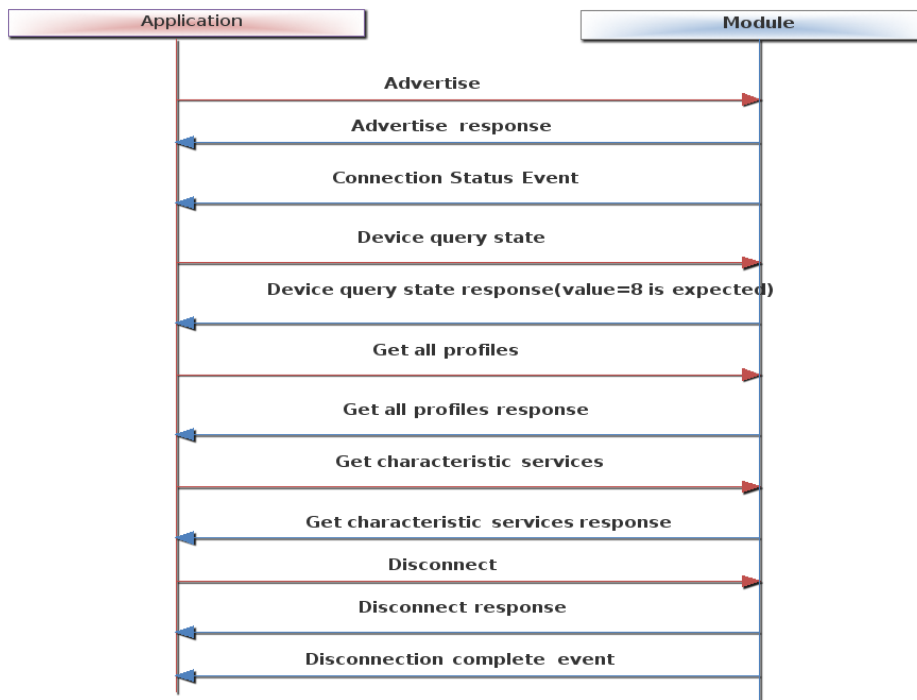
Application

Module

Advertise

Advertise response

Connection Status Event

Device query state

Device query state response(value=8 is expected)

Get all profiles

Get all profiles response

Get characteristic services

Get characteristic services response

Disconnect

Disconnect response

Disconnection complete event